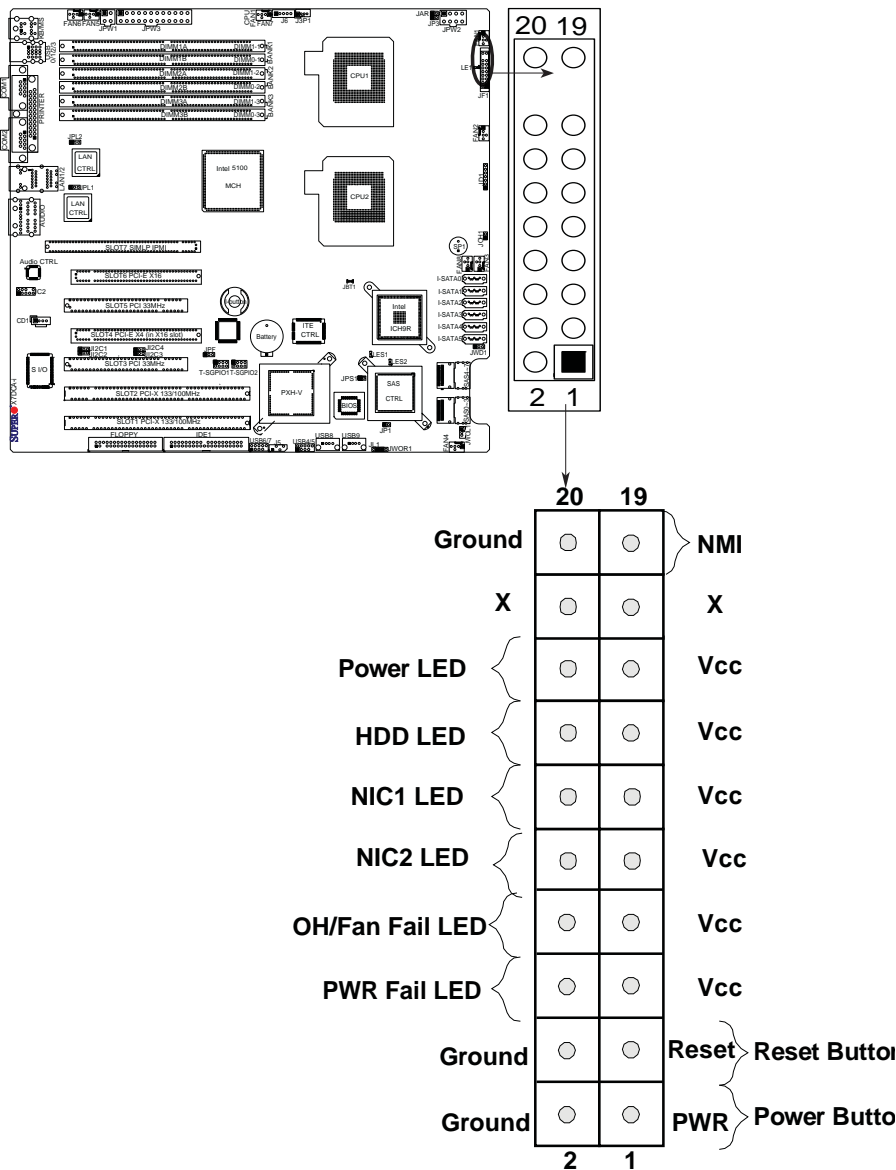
FAN6 FAN5 JPW1 JPW3 CPU1 FAN7 J6 J3P1 JAR JP3 JPW2
DIMM1A DIMM1B DIMM2A DIMM2B DIMM3A DIMM3B
BANK1 BANK2 BANK3
CPU1
LE1
JF1
COM1 PRINTER COM2
JPL2
LAN CTRL
LAN1/2
JPL1
LAN CTRL
Intel 5100 MCH
CPU2
FAN2
AUDIO
SLOT7 SIM LP IPMI
Audio CTRL
SLOT6 PCI-E X16
SLOT5 PCI 33MHz
SLOT4 PCI-E X4 (in X16 slot)
SLOT3 PCI 33MHz
SLOT2 PCI-X 133/100MHz
SLOT1 PCI-X 133/100MHz
CD1
S I/O
JBT1
Battery
ITE CTRL
Intel ICH9R
I-SATA0 I-SATA1 I-SATA2 I-SATA3 I-SATA4 I-SATA5
JWD1
T-SGPIO1 T-SGPIO2
LES1 LES2
PXH-V
JPS
SAS CTRL
BIOS
JP1
FLOPPY IDE1 USB6/7 USB4/5 USB8 USB9 JWOR1 FAN4
SUPER X7DCA-i
20 19
2 1
20 19
Ground NMI
X X
Power LED Vcc
HDD LED Vcc
NIC1 LED Vcc
NIC2 LED Vcc
OH/Fan Fail LED Vcc
PWR Fail LED Vcc
Ground Reset Reset Button
Ground PWR Power Button
2 1